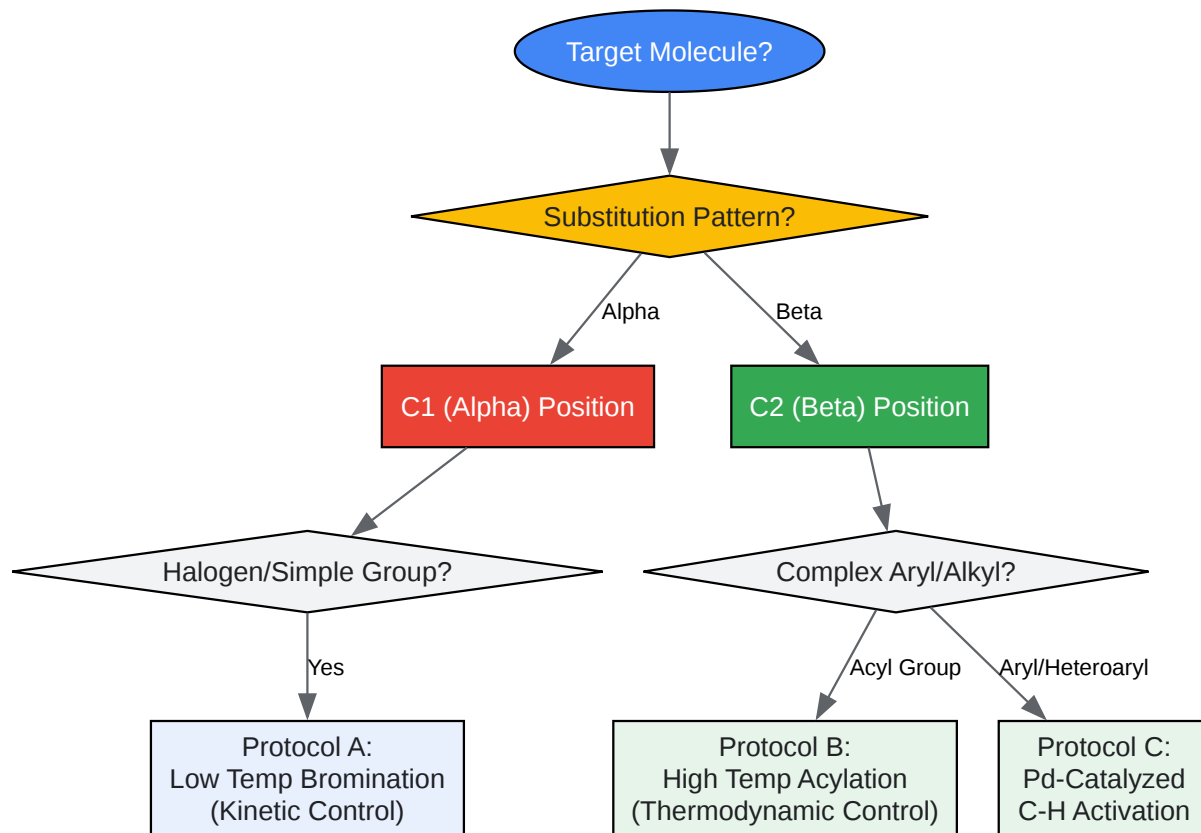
Target Molecule?

Substitution Pattern?

Alpha

Beta

C1 (Alpha) Position

C2 (Beta) Position

Halogen/Simple Group?

Complex Aryl/Alkyl?

Yes

Acyl Group

Aryl/Heteroaryl

Protocol A:
Low Temp Bromination
(Kinetic Control)

Protocol B:
High Temp Acylation
(Thermodynamic Control)

Protocol C:
Pd-Catalyzed
C-H Activation